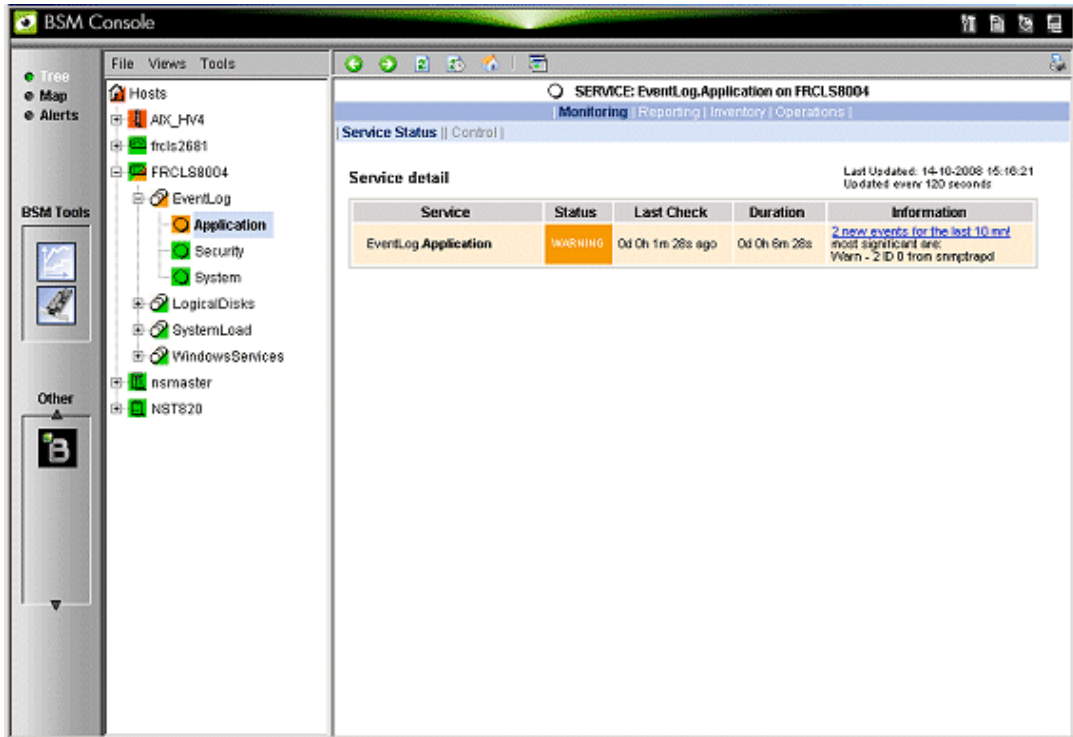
BSM Console

Tree
Map
Alerts

BSM Tools

Other

File Views Tools

Hosts
AIX_HV4
frcls2681
FRCLS8004
EventLog
Application
Security
System
LogicalDisks
SystemLoad
WindowsServices
nsmaster
NST820

SERVICE: EventLog.Application on FRCLS8004

| Monitoring | Reporting | Inventory | Operations |

Service Status || Control |

Service detail

Last Updated: 14-10-2008 15:16:21
Updated every 120 seconds

| Service | Status | Last Check | Duration | Information |
|---|---|---|---|---|
| EventLog.Application | WARNING | 0d 0h 1m 28s ago | 0d 0h 6m 28s | 2 new events for the last 10 mn! most significant are: Warn - 2 ID 0 from snmptrapd |